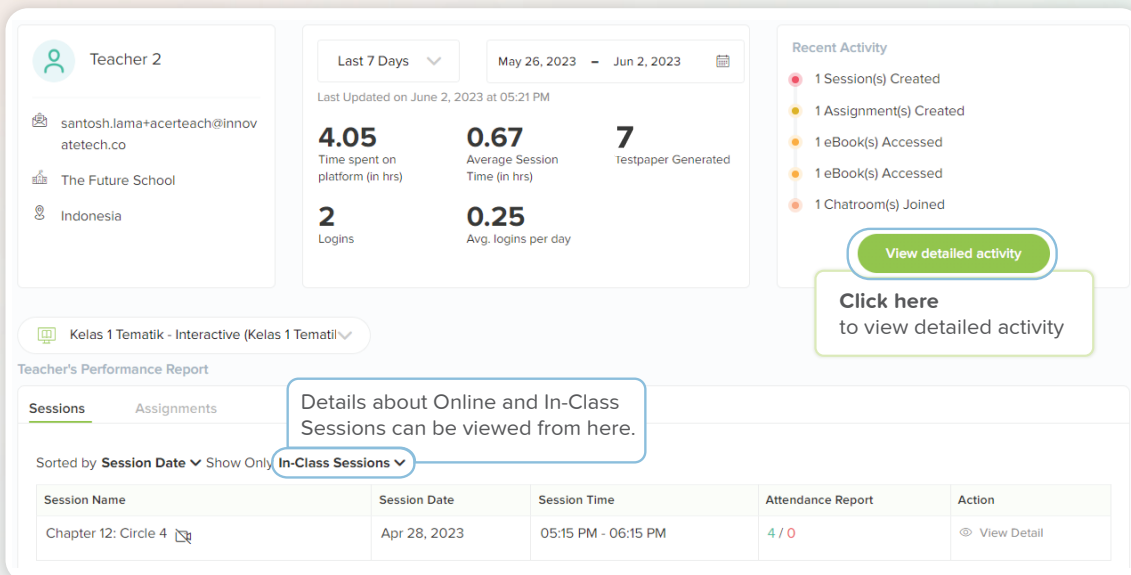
Teacher 2

santosh.lama+acerteach@innovatetech.co

The Future School

Indonesia

Last 7 Days

May 26, 2023 – Jun 2, 2023

Last Updated on June 2, 2023 at 05:21 PM

4.05
Time spent on platform (in hrs)

0.67
Average Session Time (in hrs)

7
Testpaper Generated

2
Logins

0.25
Avg. logins per day

Recent Activity

1 Session(s) Created

1 Assignment(s) Created

1 eBook(s) Accessed

1 eBook(s) Accessed

1 Chatroom(s) Joined

View detailed activity

Click here
to view detailed activity

Kelas 1 Tematik - Interactive (Kelas 1 Tematil

Teacher's Performance Report

Sessions

Assignments

Details about Online and In-Class Sessions can be viewed from here.

Sorted by Session Date Show Only In-Class Sessions

| Session Name | Session Date | Session Time | Attendance Report | Action |
|---|---|---|---|---|
| Chapter 12: Circle 4 | Apr 28, 2023 | 05:15 PM - 06:15 PM | 4 / 0 | View Detail |